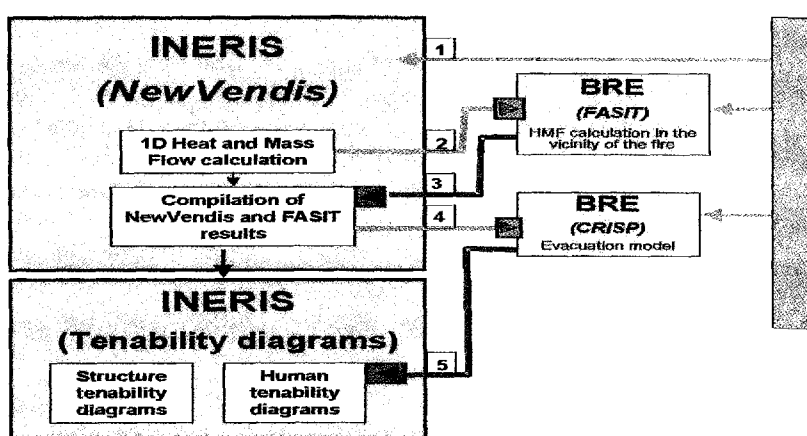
INERIS
(NewVendis)

1D Heat and Mass Flow calculation

Compilation of NewVendis and FASIT results

1

2

3

4

BRE
(FASIT)
HMF calculation in the vicinity of the fire

BRE
(CRISP)
Evacuation model

INERIS
(Tenability diagrams)

Structure tenability diagrams

Human tenability diagrams

5